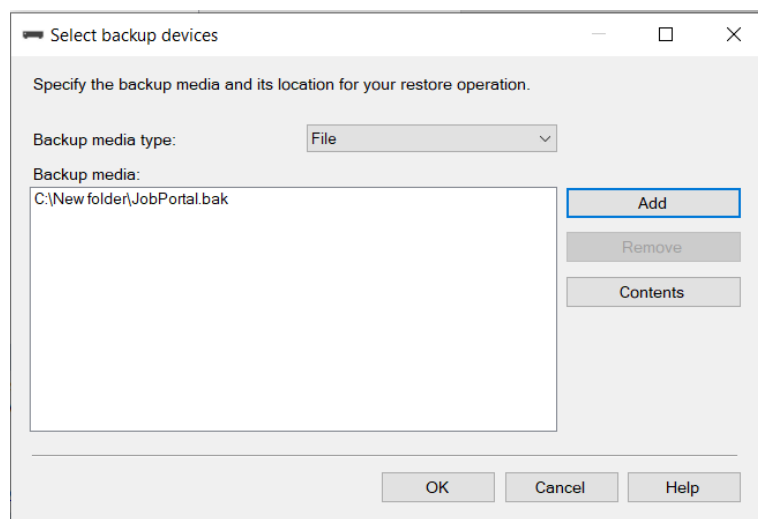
Select backup devices

Specify the backup media and its location for your restore operation.

Backup media type: File

Backup media:

C:\New folder\JobPortal.bak

Add

Remove

Contents

OK

Cancel

Help